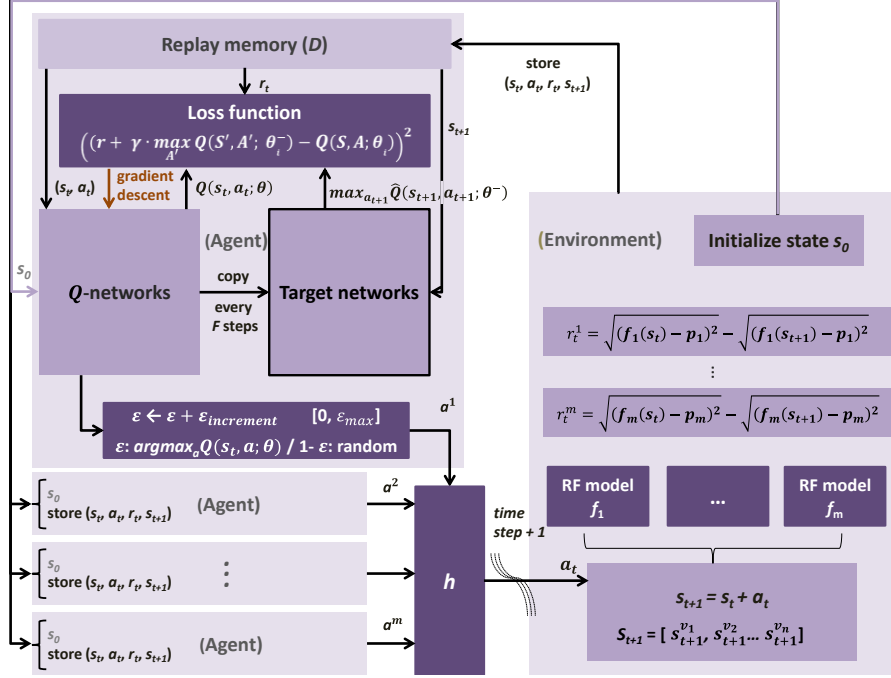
Replay memory (D)

$r_t$

Loss function

$\left(\left(r + \gamma \cdot \max_{A'} Q(S', A'; \theta_i^-) - Q(S, A; \theta_i)\right)^2\right)$

$s_{t+1}$

store ($s_t$, $a_t$, $r_t$, $s_{t+1}$)

($s_t$, $a_t$)

gradient descent

$Q(s_t, a_t; \theta)$

$max_{a_{t+1}} \hat{Q}(s_{t+1}, a_{t+1}; \theta^-)$

(Agent)

(Environment)

Initialize state $s_0$

$s_0$

Q-networks

copy every F steps

Target networks

$r_t^1 = \sqrt{(f_1(s_t) - p_1)^2} - \sqrt{(f_1(s_{t+1}) - p_1)^2}$

⋮

$r_t^m = \sqrt{(f_m(s_t) - p_m)^2} - \sqrt{(f_m(s_{t+1}) - p_m)^2}$

$\varepsilon \leftarrow \varepsilon + \varepsilon_{increment}$ [0, $\varepsilon_{max}$]

$\varepsilon$: $argmax_a Q(s_t, a; \theta)$ / 1- $\varepsilon$: random

$a^1$

$s_0$
store ($s_t$, $a_t$, $r_t$, $s_{t+1}$) (Agent)

$a^2$

RF model $f_1$

...

RF model $f_m$

time step + 1

$s_0$
store ($s_t$, $a_t$, $r_t$, $s_{t+1}$) ⋮

h

$a_t$

$s_{t+1} = s_t + a_t$

$S_{t+1}$ = [ $s_{t+1}^{v_1}$, $s_{t+1}^{v_2}$... $s_{t+1}^{v_n}$]

$s_0$
store ($s_t$, $a_t$, $r_t$, $s_{t+1}$) (Agent)

$a^m$